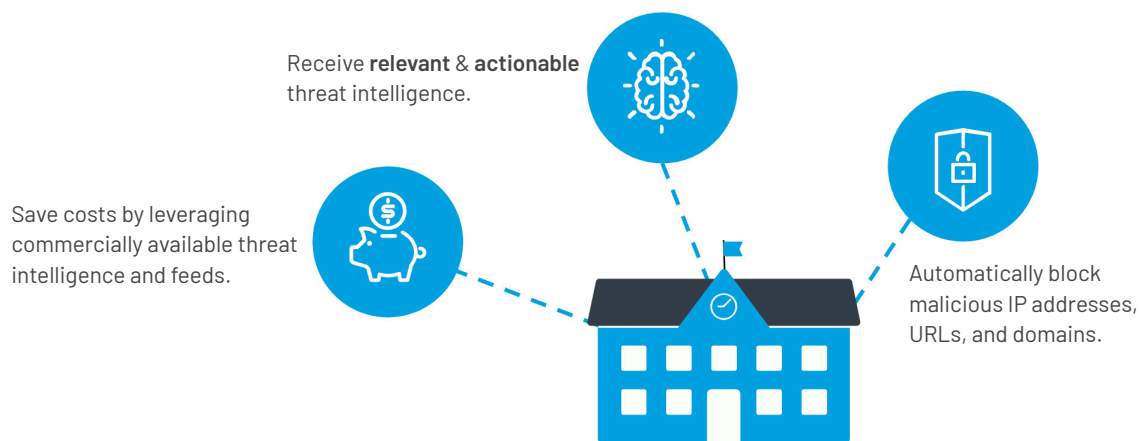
Receive **relevant** & **actionable** threat intelligence.

Save costs by leveraging commercially available threat intelligence and feeds.

Automatically block malicious IP addresses, URLs, and domains.